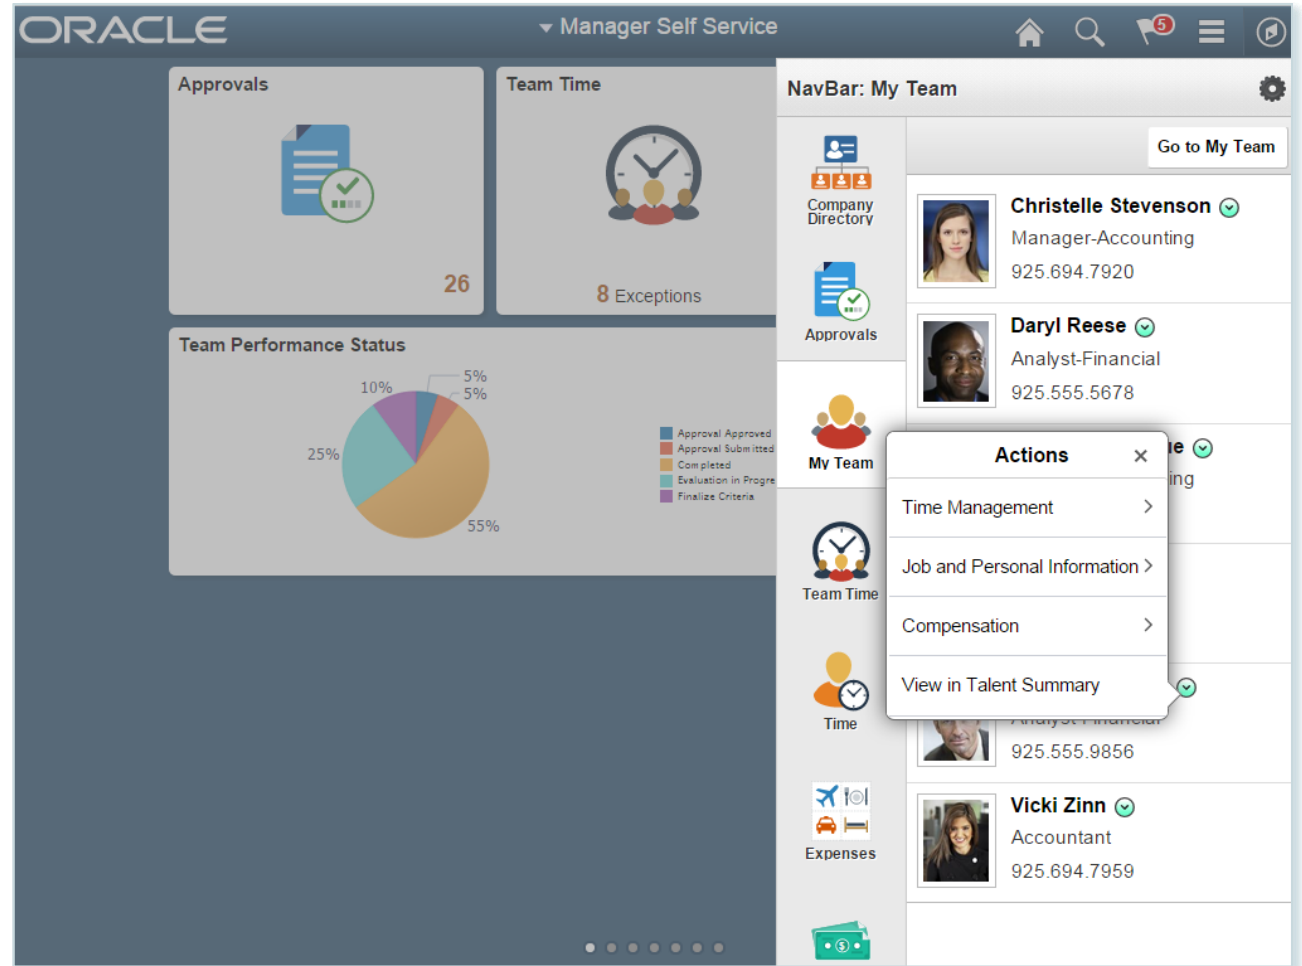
ORACLE

Manager Self Service

5

Approvals

26

Team Time

8 Exceptions

Team Performance Status

10%

5%

5%

25%

55%

Approval Approved
Approval Submitted
Completed
Evaluation in Progre
Finalize Criteria

NavBar: My Team

Company Directory

Approvals

My Team

Team Time

Time

Expenses

Go to My Team

Christelle Stevenson
Manager-Accounting
925.694.7920

Daryl Reese
Analyst-Financial
925.555.5678

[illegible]e
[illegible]ing

Actions

Time Management

Job and Personal Information

Compensation

View in Talent Summary

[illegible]
925.555.9856

Vicki Zinn
Accountant
925.694.7959